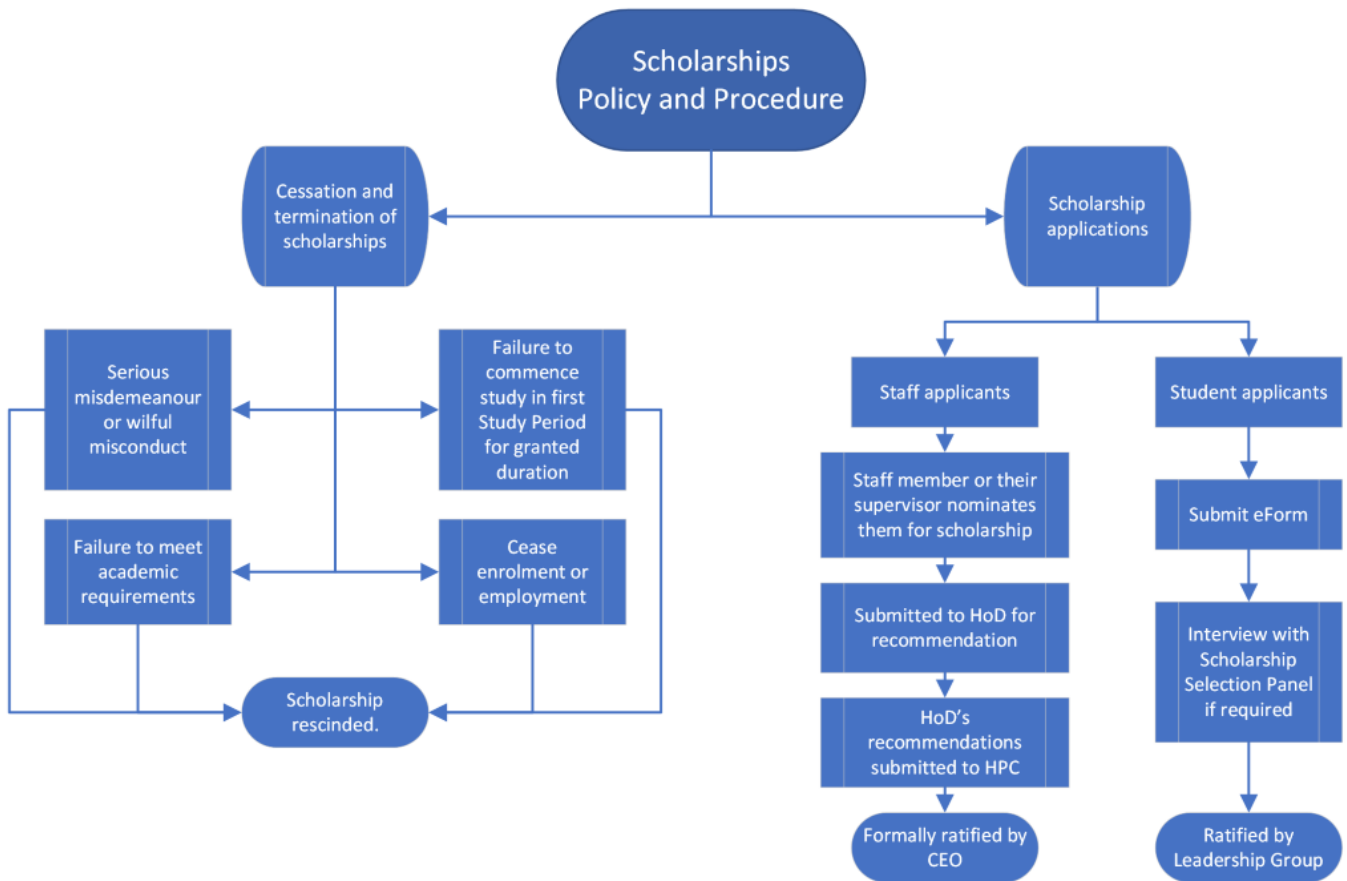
Scholarships Policy and Procedure

Cessation and termination of scholarships

Serious misdemeanour or wilful misconduct

Failure to commence study in first Study Period for granted duration

Failure to meet academic requirements

Cease enrolment or employment

Scholarship rescinded.

Scholarship applications

Staff applicants

Staff member or their supervisor nominates them for scholarship

Submitted to HoD for recommendation

HoD's recommendations submitted to HPC

Formally ratified by CEO

Student applicants

Submit eForm

Interview with Scholarship Selection Panel if required

Ratified by Leadership Group